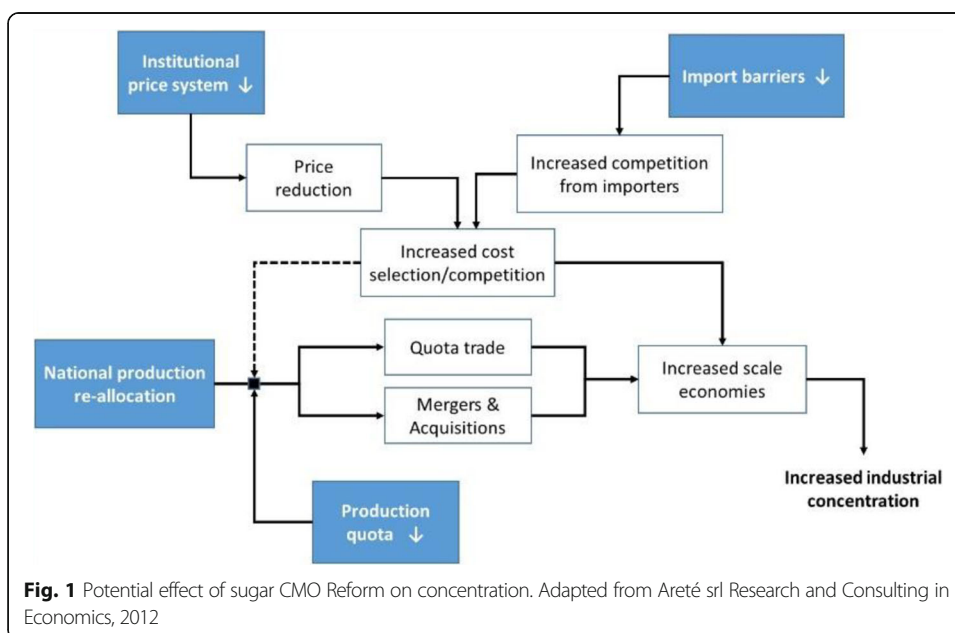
Institutional price system ↓

Import barriers ↓

Price reduction

Increased competition from importers

Increased cost selection/competition

National production re-allocation

Quota trade

Mergers & Acquisitions

Increased scale economies

Increased industrial concentration

Production quota ↓

**Fig. 1** Potential effect of sugar CMO Reform on concentration. Adapted from Areté srl Research and Consulting in Economics, 2012